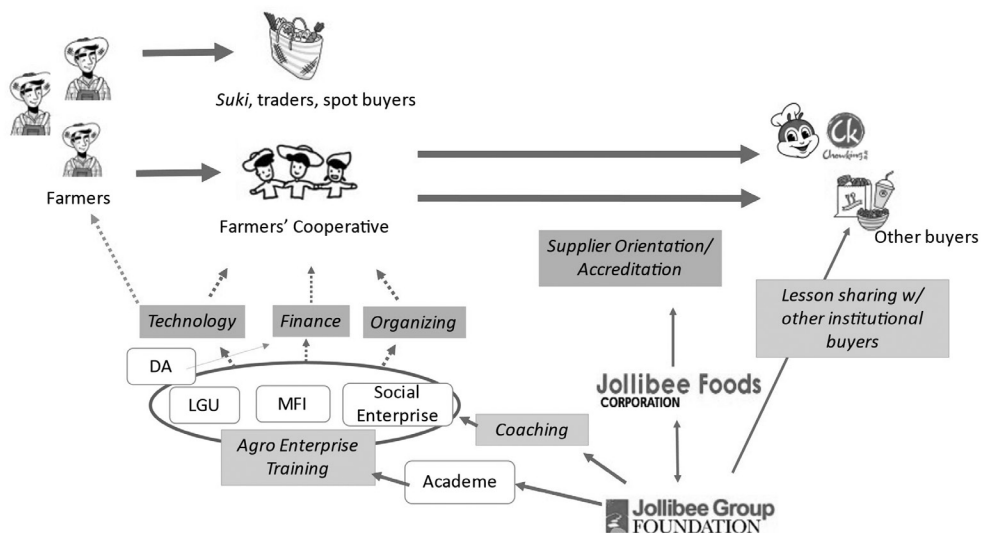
*Suki*, traders, spot buyers

Farmers

Farmers' Cooperative

Ck Chowking

Other buyers

*Supplier Orientation/ Accreditation*

*Lesson sharing w/ other institutional buyers*

*Technology*

*Finance*

*Organizing*

DA

LGU

MFI

Social Enterprise

Jollibee Foods CORPORATION

*Coaching*

*Agro Enterprise Training*

Academe

Jollibee Group FOUNDATION